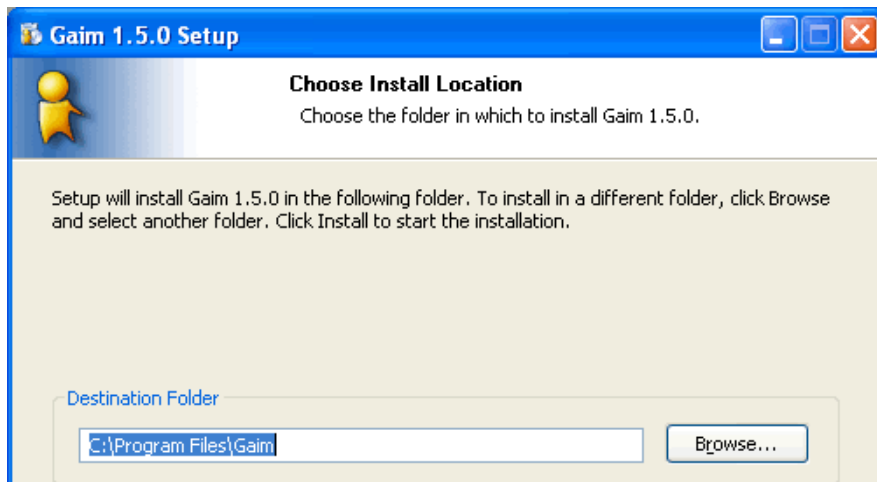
Gaim 1.5.0 Setup

Choose Install Location

Choose the folder in which to install Gaim 1.5.0.

Setup will install Gaim 1.5.0 in the following folder. To install in a different folder, click Browse and select another folder. Click Install to start the installation.

Destination Folder

C:\Program Files\Gaim

Browse...